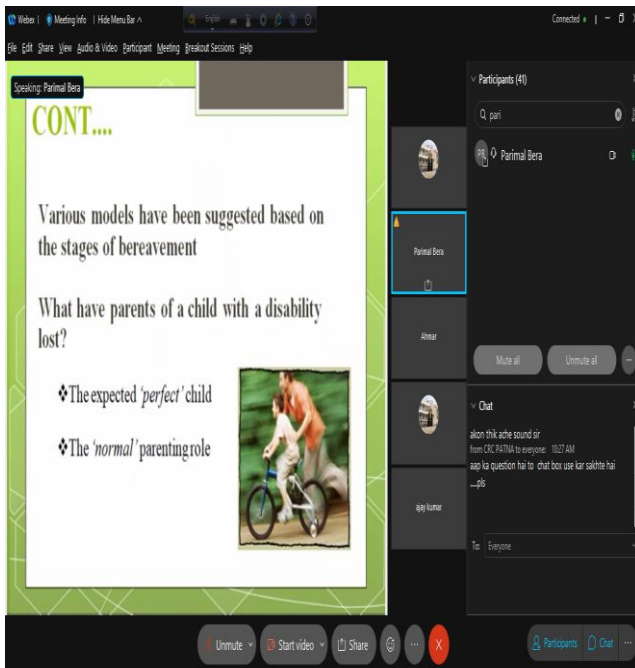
Webex | Meeting Info | Hide Menu Bar ^

Connected • | − ☐ ×

File Edit Share View Audio & Video Participant Meeting Breakout Sessions Help

Speaking: Parimal Bera

CONT….

Various models have been suggested based on the stages of bereavement

What have parents of a child with a disability lost?

❖The expected 'perfect' child

❖The 'normal' parenting role

Parimal Bera

Ahmar

ajay kumar

Participants (41)

pari

Parimal Bera

Mute all

Unmute all

Chat

akon thik ache sound sir

from CRC PATNA to everyone: 10:27 AM

aap ka question hai to chat box use kar sakhte hai ....pls

To: Everyone

Unmute

Start video

Share

Participants

Chat